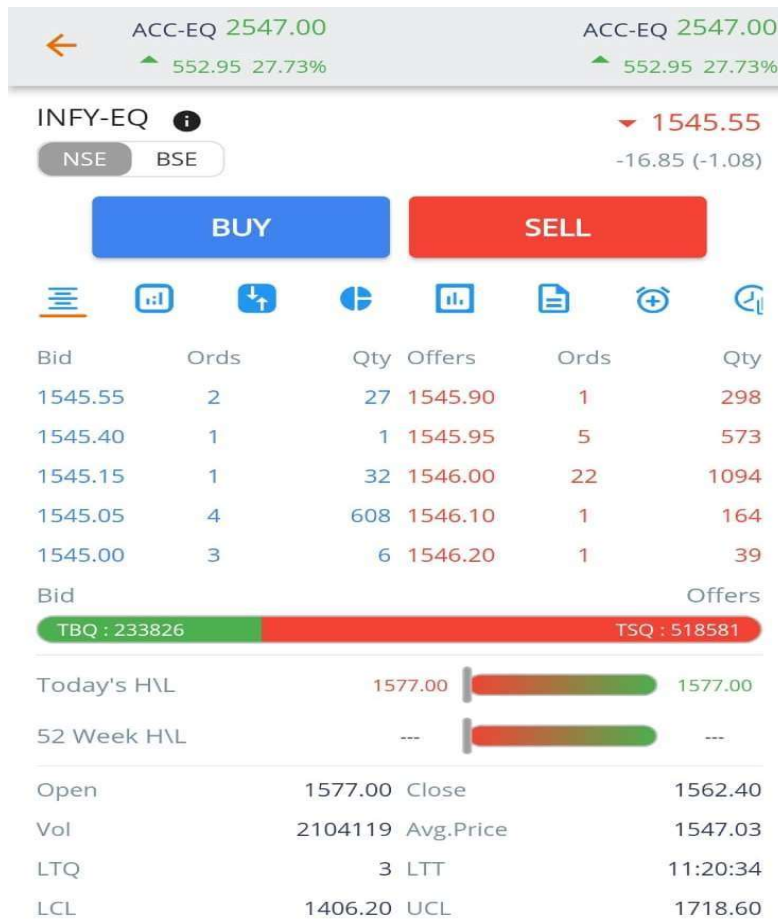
ACC-EQ 2547.00
552.95 27.73%

ACC-EQ 2547.00
552.95 27.73%

INFY-EQ

1545.55
-16.85 (-1.08)

NSE BSE

BUY

SELL

| Bid | Ords | Qty | Offers | Ords | Qty |
|---|---|---|---|---|---|
| 1545.55 | 2 | 27 | 1545.90 | 1 | 298 |
| 1545.40 | 1 | 1 | 1545.95 | 5 | 573 |
| 1545.15 | 1 | 32 | 1546.00 | 22 | 1094 |
| 1545.05 | 4 | 608 | 1546.10 | 1 | 164 |
| 1545.00 | 3 | 6 | 1546.20 | 1 | 39 |

Bid
Offers

TBQ : 233826
TSQ : 518581

Today's H\L 1577.00 1577.00

52 Week H\L --- ---

| | | | |
|---|---|---|---|
| Open | 1577.00 | Close | 1562.40 |
| Vol | 2104119 | Avg.Price | 1547.03 |
| LTQ | 3 | LTT | 11:20:34 |
| LCL | 1406.20 | UCL | 1718.60 |